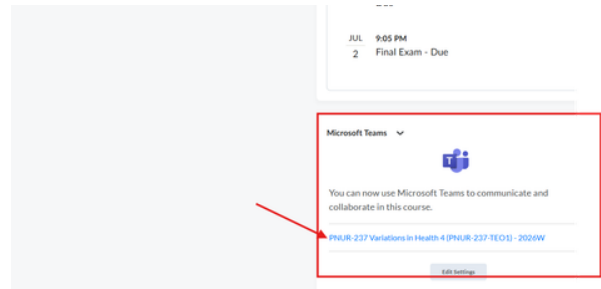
Due

JUL 2
9:05 PM
Final Exam - Due

Microsoft Teams

You can now use Microsoft Teams to communicate and collaborate in this course.

PNUR-237 Variations in Health 4 (PNUR-237-TEO1) - 2026W

Edit Settings